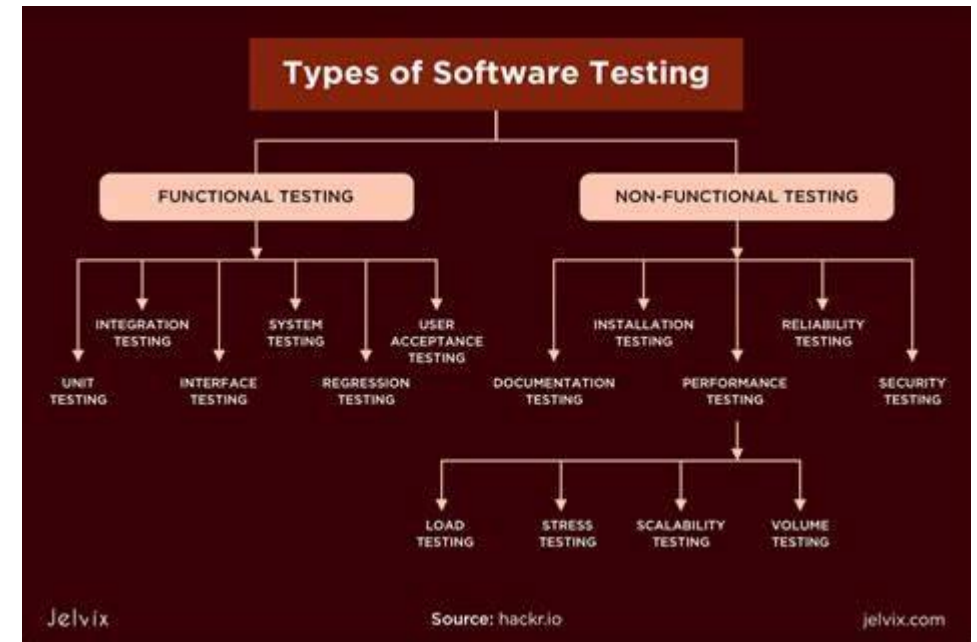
Types of Software Testing

FUNCTIONAL TESTING

NON-FUNCTIONAL TESTING

INTEGRATION TESTING

SYSTEM TESTING

USER ACCEPTANCE TESTING

UNIT TESTING

INTERFACE TESTING

REGRESSION TESTING

INSTALLATION TESTING

RELIABILITY TESTING

DOCUMENTATION TESTING

PERFORMANCE TESTING

SECURITY TESTING

LOAD TESTING

STRESS TESTING

SCALABILITY TESTING

VOLUME TESTING

Jelvix

Source: hackr.io

jelvix.com